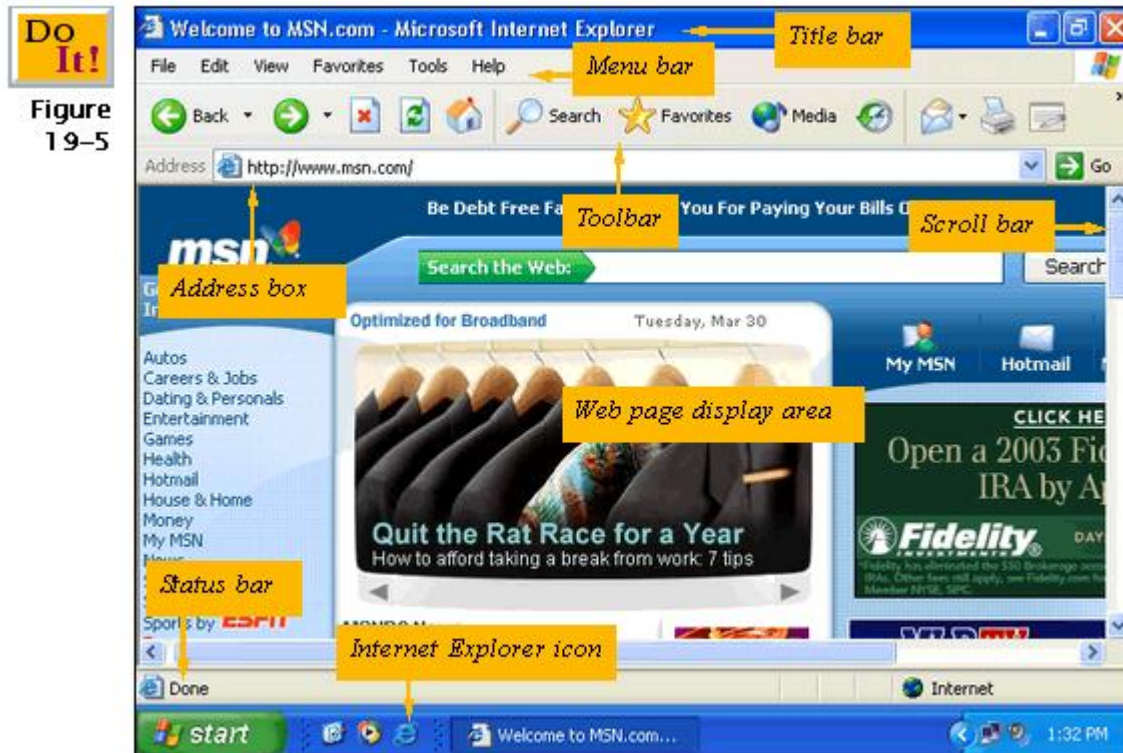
Do It!

Figure 19-5

Welcome to MSN.com - Microsoft Internet Explorer

Title bar

File Edit View Favorites Tools Help

Menu bar

Back Search Favorites Media

Address http://www.msn.com/ Go

Be Debt Free Fa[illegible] You For Paying Your Bills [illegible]

Toolbar

Scroll bar

msn

Search the Web: Search

Address box

Optimized for Broadband Tuesday, Mar 30

My MSN Hotmail

Autos
Careers & Jobs
Dating & Personals
Entertainment
Games
Health
Hotmail
House & Home
Money
My MSN
News

Web page display area

CLICK HE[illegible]

Open a 2003 Fi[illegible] IRA by A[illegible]

Fidelity INVESTMENTS

Quit the Rat Race for a Year
How to afford taking a break from work: 7 tips

Status bar

Sports by ESPN

Internet Explorer icon

Done

Internet

start

Welcome to MSN.com...

1:32 PM